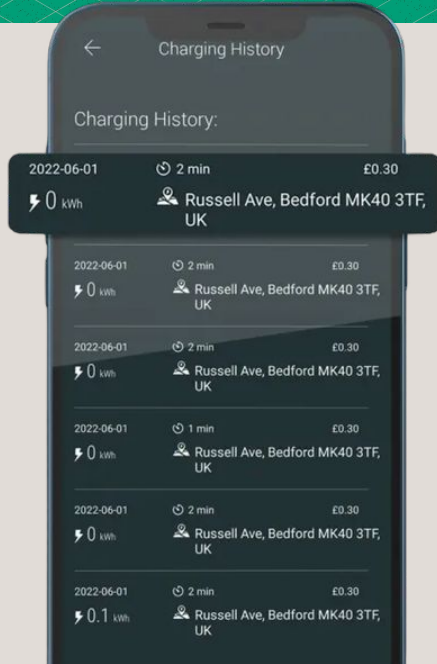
←
Charging History

Charging History:

2022-06-01
2 min
£0.30
0 kWh
Russell Ave, Bedford MK40 3TF, UK

2022-06-01
2 min
£0.30
0 kWh
Russell Ave, Bedford MK40 3TF, UK

2022-06-01
2 min
£0.30
0 kWh
Russell Ave, Bedford MK40 3TF, UK

2022-06-01
1 min
£0.30
0 kWh
Russell Ave, Bedford MK40 3TF, UK

2022-06-01
2 min
£0.30
0 kWh
Russell Ave, Bedford MK40 3TF, UK

2022-06-01
2 min
£0.30
0.1 kWh
Russell Ave, Bedford MK40 3TF, UK